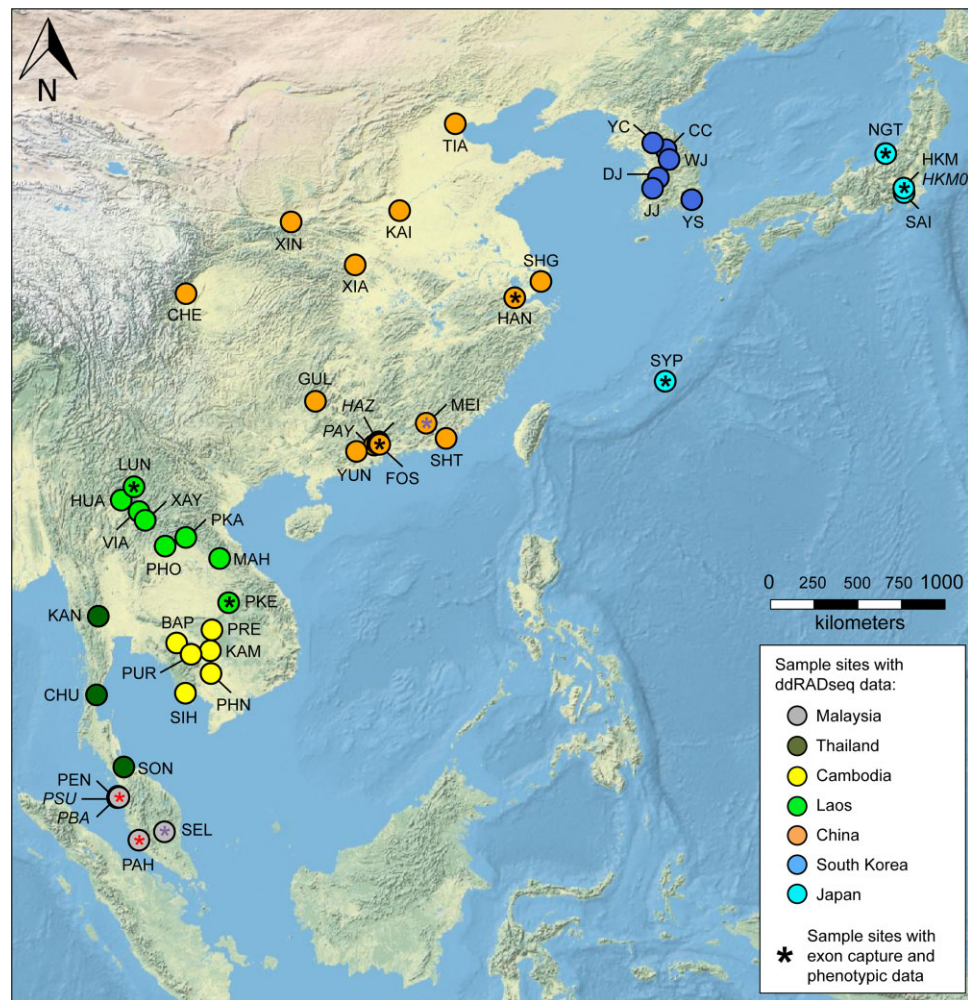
N

TIA
YC
CC
WJ
DJ
JJ
YS
NGT
HKM
HKM0
SAI
XIN
KAI
XIA
SHG
CHE
HAN
SYP
GUL
HAZ
MEI
PAY
YUN
FOS
SHT
LUN
HUA
XAY
VIA
PKA
PHO
MAH
PKE
KAN
BAP
PRE
PUR
KAM
CHU
SIH
PHN
SON
PEN
PSU
PBA
SEL
PAH

0 250 500 750 1000
kilometers

Sample sites with ddRADseq data:
Malaysia
Thailand
Cambodia
Laos
China
South Korea
Japan

* Sample sites with exon capture and phenotypic data